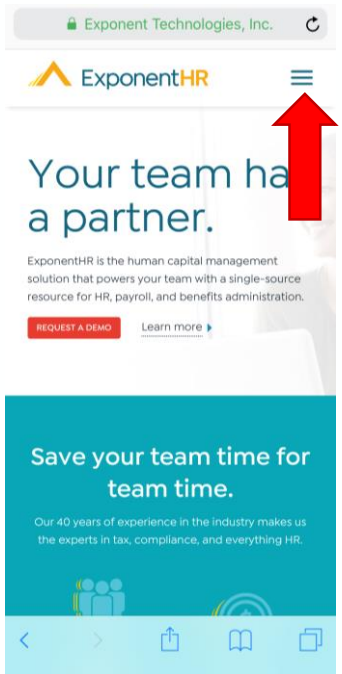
Exponent Technologies, Inc.

ExponentHR

Your team ha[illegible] a partner.

ExponentHR is the human capital management solution that powers your team with a single-source resource for HR, payroll, and benefits administration.

REQUEST A DEMO

Learn more

Save your team time for team time.

Our 40 years of experience in the industry makes us the experts in tax, compliance, and everything HR.